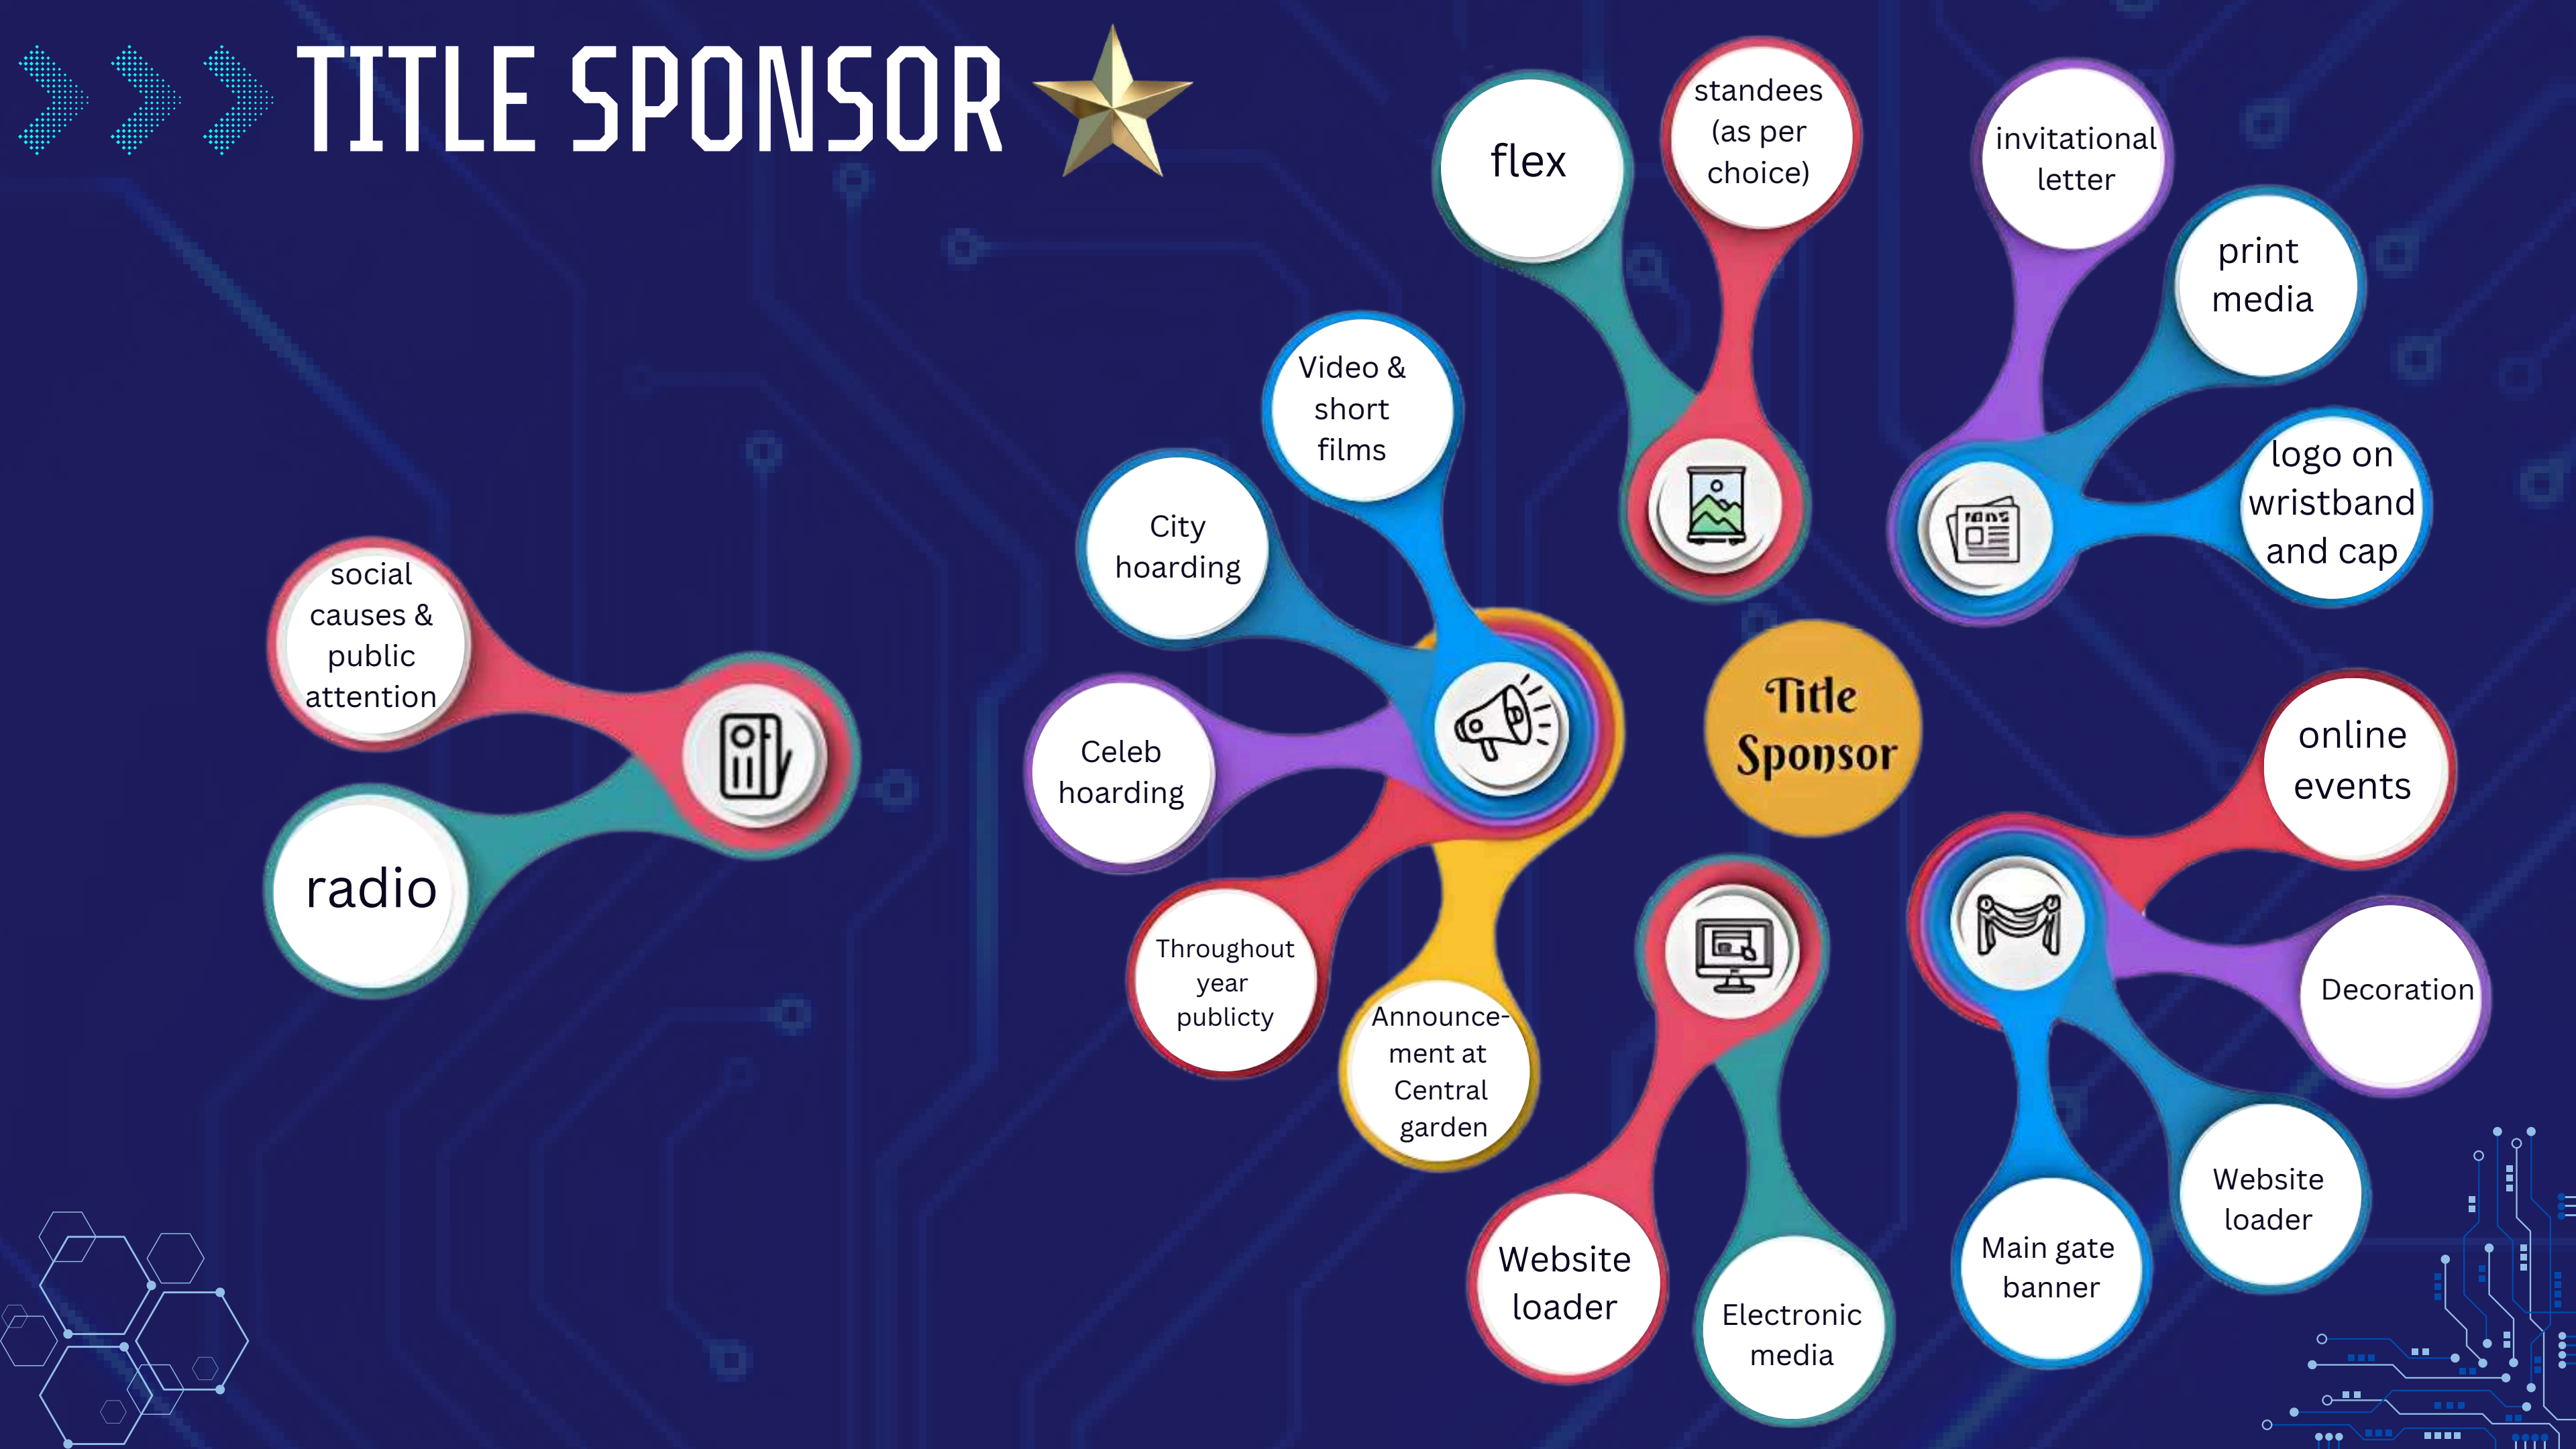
TITLE SPONSOR

flex

standees (as per choice)

invitational letter

print media

logo on wristband and cap

Video & short films

City hoarding

Celeb hoarding

Throughout year publicty

Announcement at Central garden

Title Sponsor

online events

Decoration

Website loader

Main gate banner

Electronic media

Website loader

social causes & public attention

radio